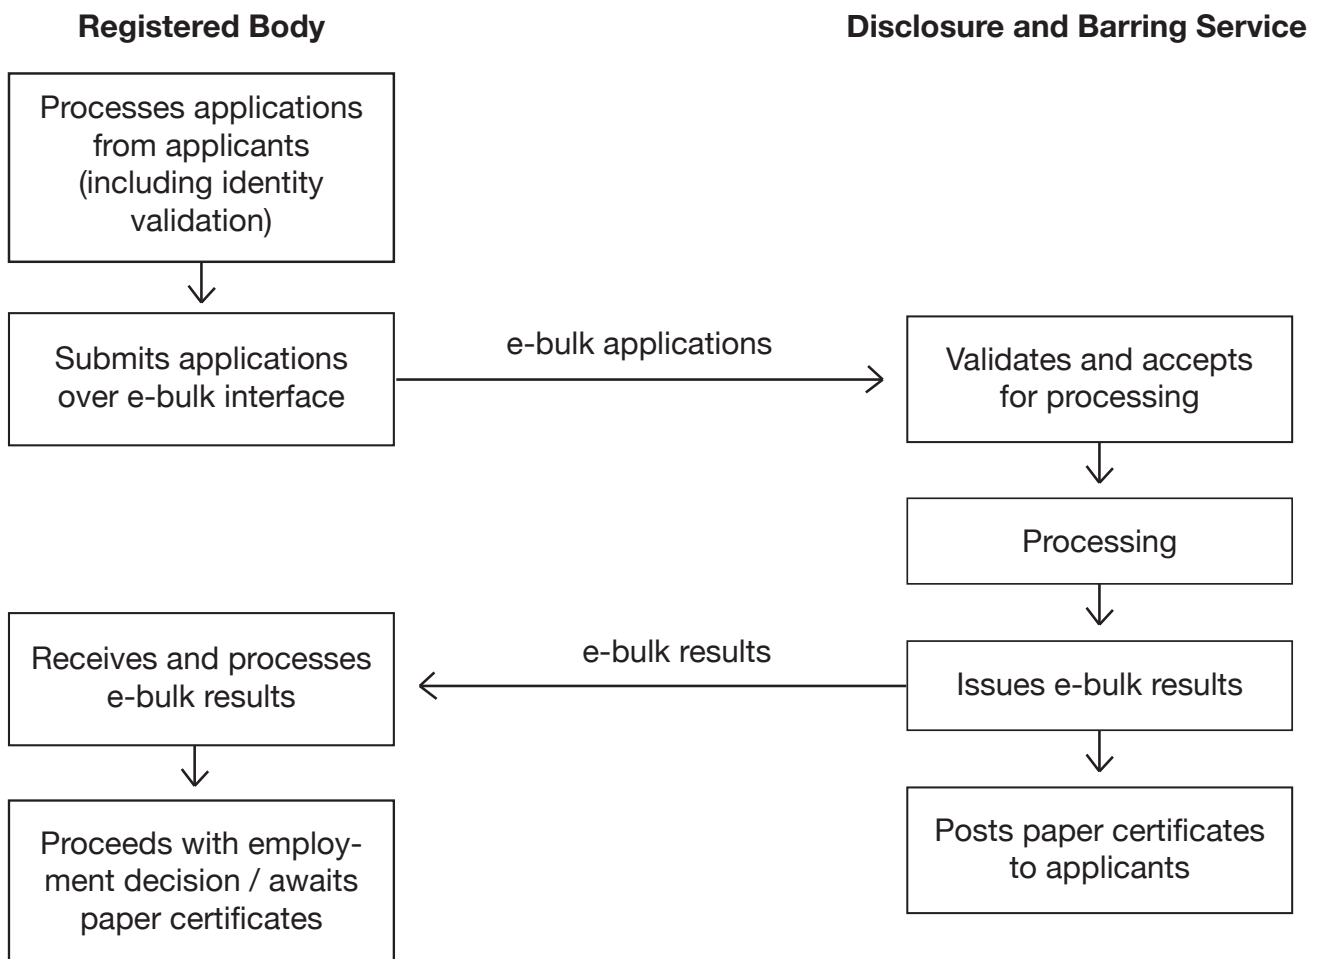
Registered Body

Disclosure and Barring Service

Processes applications from applicants (including identity validation)

Submits applications over e-bulk interface

e-bulk applications

Validates and accepts for processing

Processing

e-bulk results

Issues e-bulk results

Receives and processes e-bulk results

Proceeds with employment decision / awaits paper certificates

Posts paper certificates to applicants